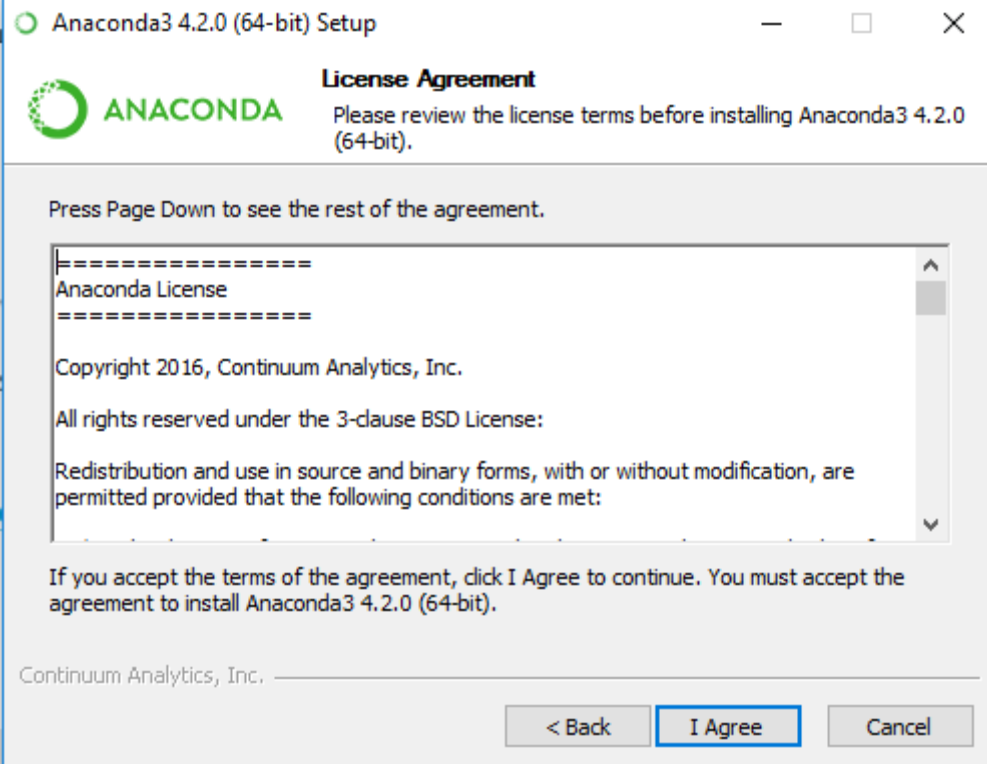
Anaconda3 4.2.0 (64-bit) Setup

ANACONDA

License Agreement

Please review the license terms before installing Anaconda3 4.2.0 (64-bit).

Press Page Down to see the rest of the agreement.

================
Anaconda License
================

Copyright 2016, Continuum Analytics, Inc.

All rights reserved under the 3-clause BSD License:

Redistribution and use in source and binary forms, with or without modification, are permitted provided that the following conditions are met:

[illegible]

If you accept the terms of the agreement, click I Agree to continue. You must accept the agreement to install Anaconda3 4.2.0 (64-bit).

Continuum Analytics, Inc.

< Back

I Agree

Cancel